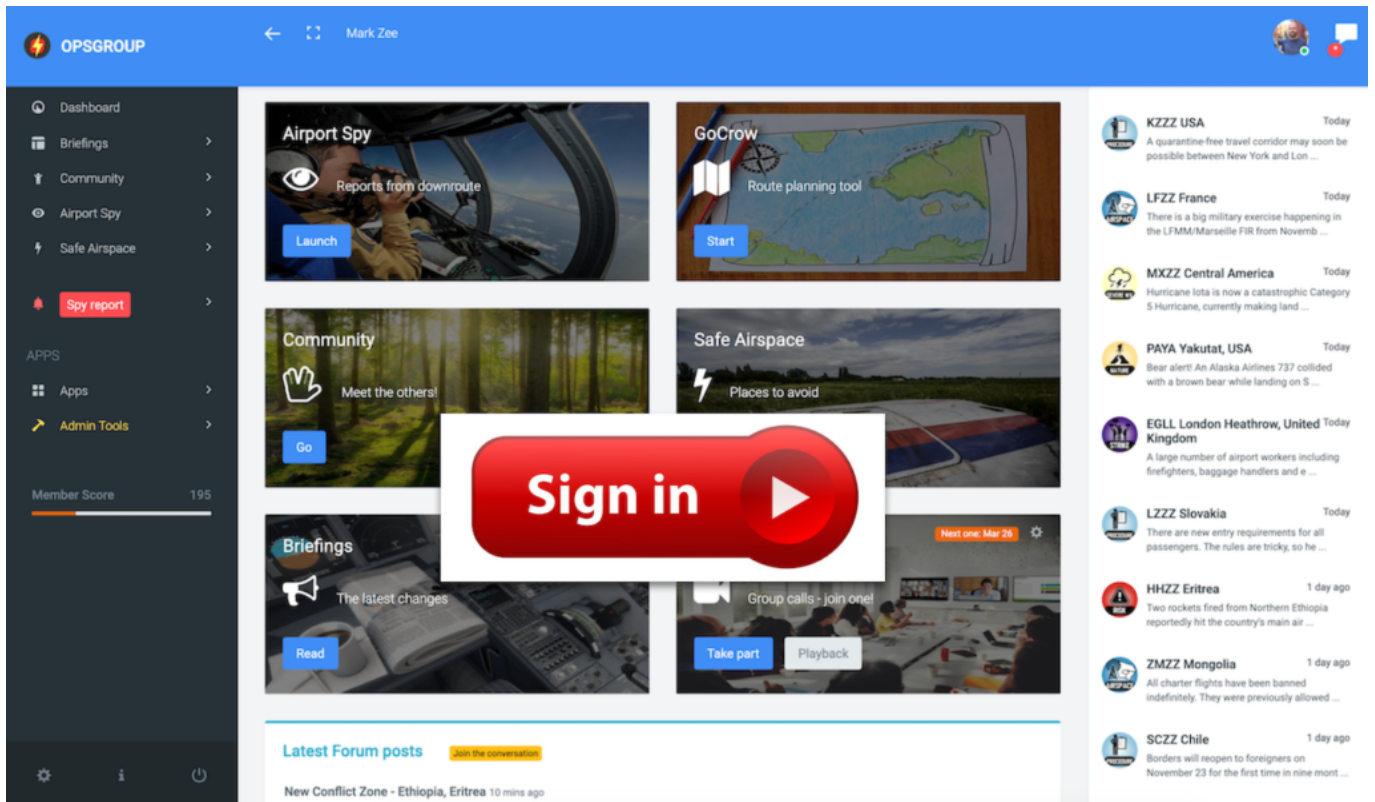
OPSGROUP

Mark Zee

Dashboard
Briefings
Community
Airport Spy
Safe Airspace

Spy report

APPS
Apps
Admin Tools

Member Score 195

Airport Spy
Reports from downroute
Launch

GoCrow
Route planning tool
Start

Community
Meet the others!
Go

Safe Airspace
Places to avoid

Sign in

Briefings
The latest changes
Read

Next one: Mar 26
Group calls - join one!
Take part
Playback

Latest Forum posts
Join the conversation
New Conflict Zone - Ethiopia, Eritrea 10 mins ago

KZZZ USA
Today
A quarantine-free travel corridor may soon be possible between New York and Lon ...

LFZZ France
Today
There is a big military exercise happening in the LFMM/Marseille FIR from Novemb ...

MXZZ Central America
Today
Hurricane Iota is now a catastrophic Category 5 Hurricane, currently making land ...

PAYA Yakutat, USA
Today
Bear alert! An Alaska Airlines 737 collided with a brown bear while landing on S ...

EGLL London Heathrow, United Kingdom
Today
A large number of airport workers including firefighters, baggage handlers and e ...

LZZZ Slovakia
Today
There are new entry requirements for all passengers. The rules are tricky, so he ...

HHZZ Eritrea
1 day ago
Two rockets fired from Northern Ethiopia reportedly hit the country's main air ...

ZMZZ Mongolia
1 day ago
All charter flights have been banned indefinitely. They were previously allowed ...

SCZZ Chile
1 day ago
Borders will reopen to foreigners on November 23 for the first time in nine mont ...